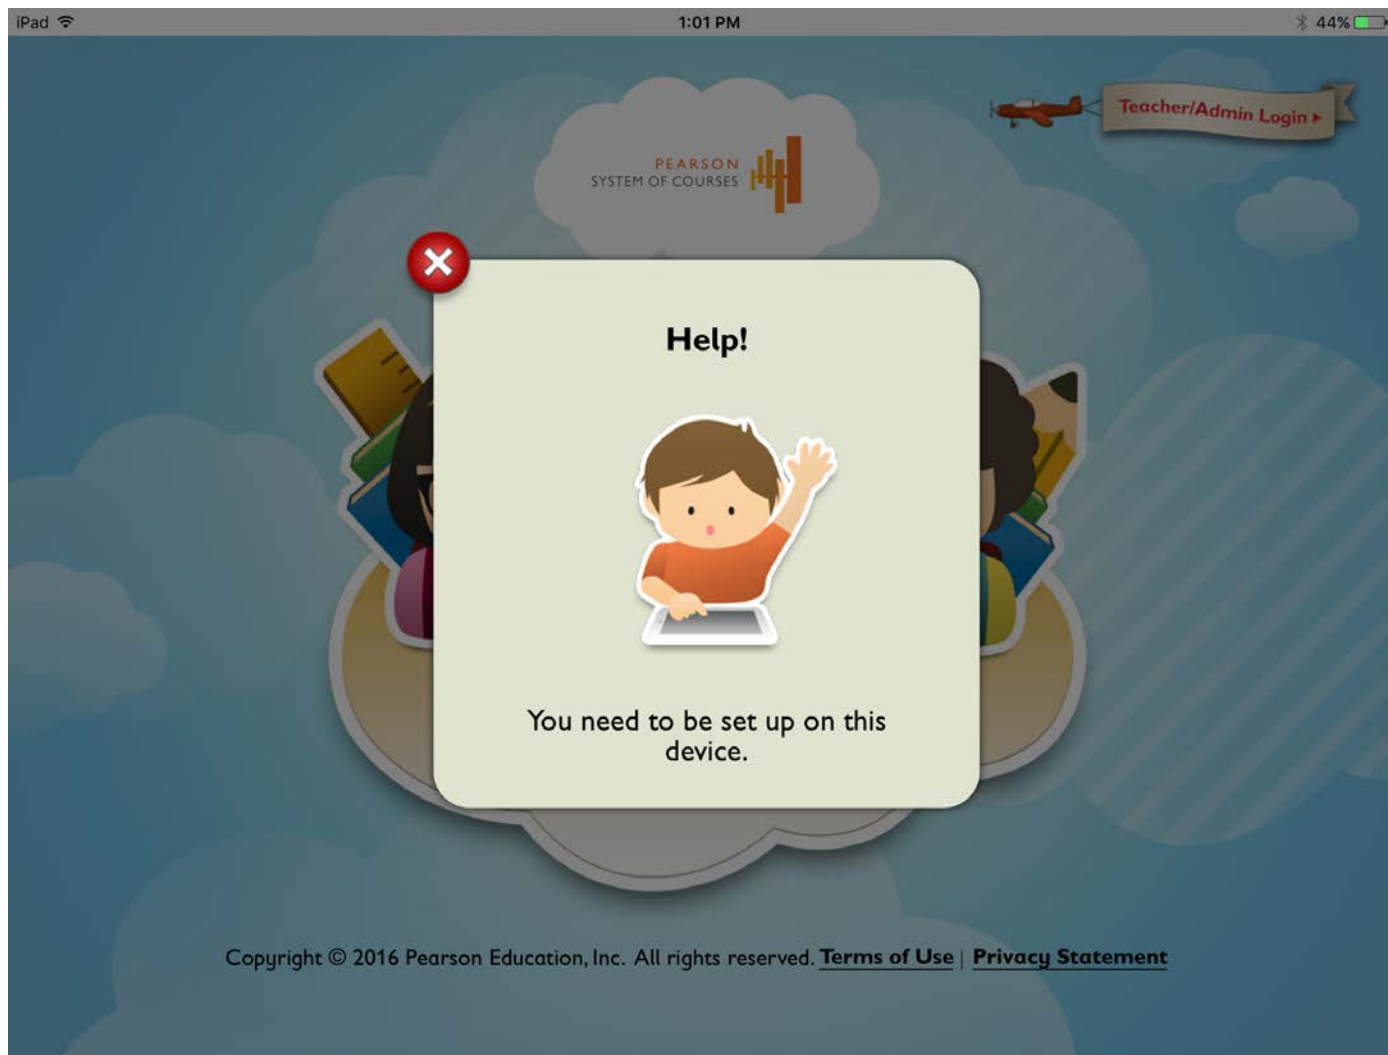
iPad
1:01 PM
44%

Teacher/Admin Login ▸

PEARSON
SYSTEM OF COURSES

Help!

You need to be set up on this device.

Copyright © 2016 Pearson Education, Inc. All rights reserved. Terms of Use | Privacy Statement